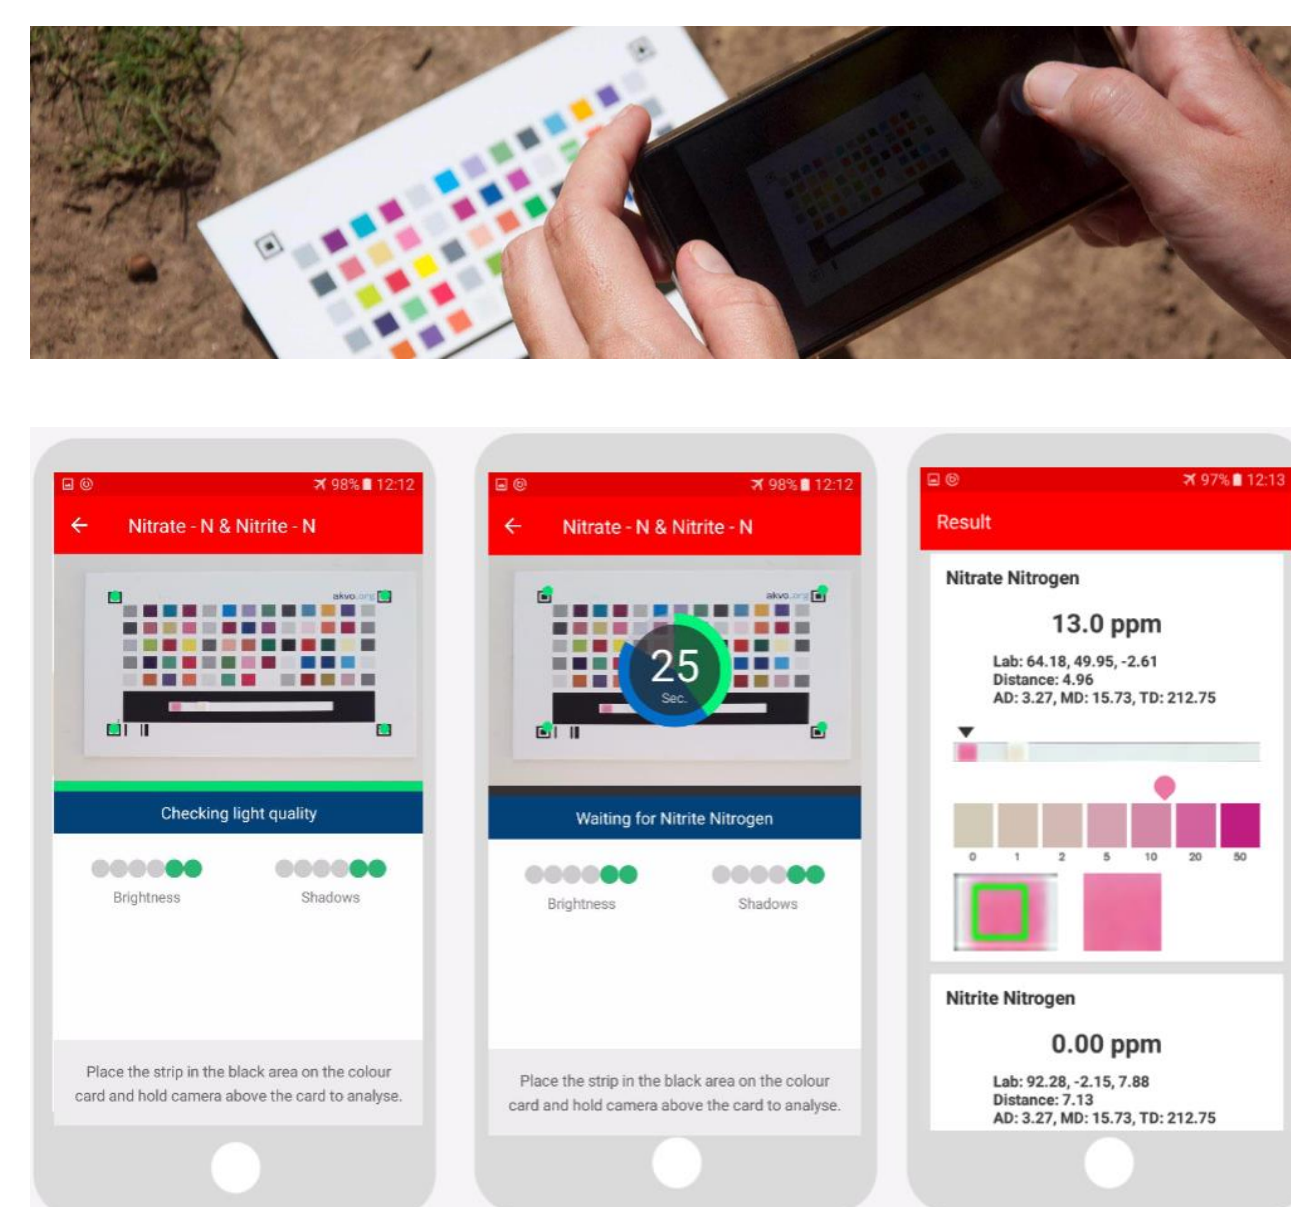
98% 12:12

Nitrate - N & Nitrite - N

akvo.org

Checking light quality

Brightness

Shadows

Place the strip in the black area on the colour card and hold camera above the card to analyse.

98% 12:12

Nitrate - N & Nitrite - N

akvo.org

25
Sec.

Waiting for Nitrite Nitrogen

Brightness

Shadows

Place the strip in the black area on the colour card and hold camera above the card to analyse.

97% 12:13

Result

Nitrate Nitrogen

13.0 ppm

Lab: 64.18, 49.95, -2.61
Distance: 4.96
AD: 3.27, MD: 15.73, TD: 212.75

0 1 2 5 10 20 50

Nitrite Nitrogen

0.00 ppm

Lab: 92.28, -2.15, 7.88
Distance: 7.13
AD: 3.27, MD: 15.73, TD: 212.75